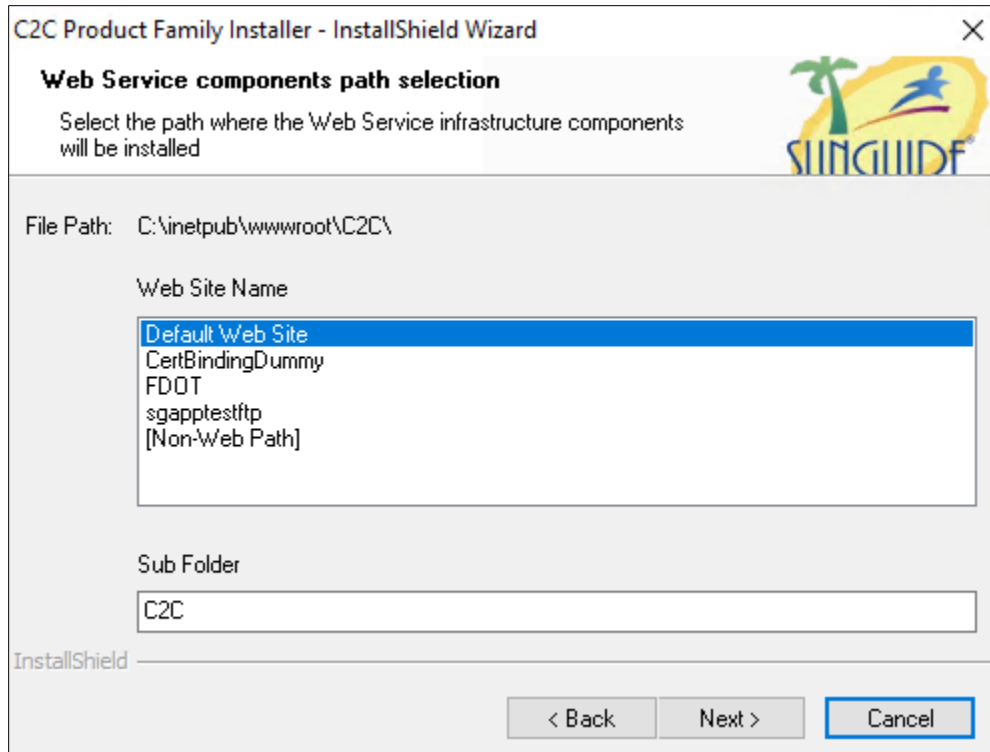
C2C Product Family Installer - InstallShield Wizard

×

Web Service components path selection

Select the path where the Web Service infrastructure components will be installed

SUNGUIDE

File Path: C:\inetpub\wwwroot\C2C\

Web Site Name

Default Web Site
CertBindingDummy
FDOT
sgapptestftp
[Non-Web Path]

Sub Folder

C2C

InstallShield

< Back

Next >

Cancel